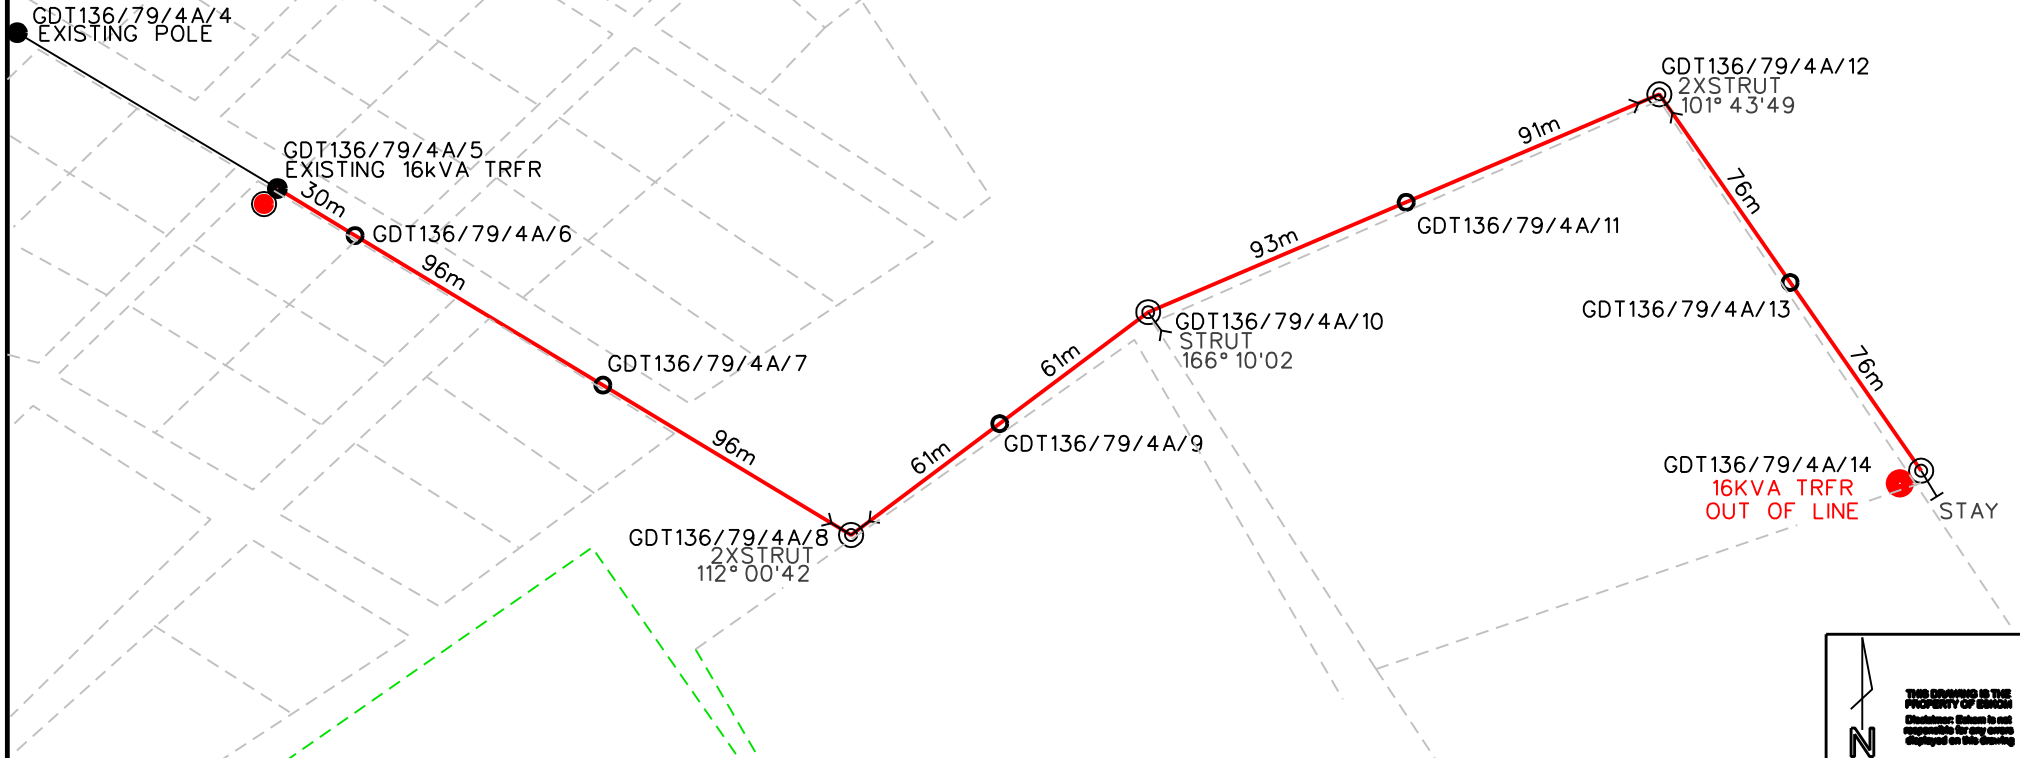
GDT136/79/4A/4
EXISTING POLE

GDT136/79/4A/5
EXISTING 16kVA TRFR

30m

GDT136/79/4A/6

96m

GDT136/79/4A/7

96m

GDT136/79/4A/8
2XSTRUT
112° 00'42

61m

GDT136/79/4A/9

61m

GDT136/79/4A/10
STRUT
166° 10'02

93m

GDT136/79/4A/11

91m

GDT136/79/4A/12
2XSTRUT
101° 43'49

76m

GDT136/79/4A/13

76m

GDT136/79/4A/14
16KVA TRFR
OUT OF LINE

STAY

N

THIS DRAWING IS THE PROPERTY OF ESKOM
Disclaimer: Eskom is not responsible for any errors displayed on this drawing